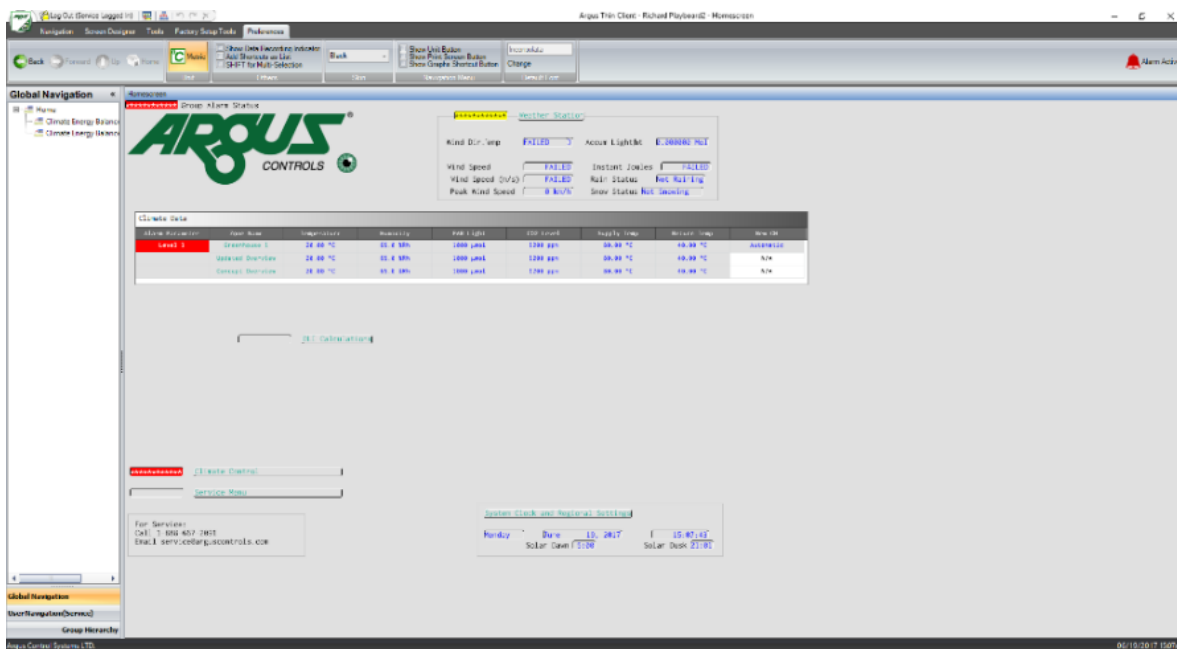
Log Out (Service Logged In)
Argus Thin Client - Richard Playboard2 - Homescreen
Navigation Screen Designer Tools Factory Setup Tools Preferences
Back Forward Up Home
Metric
Show Data Recording Indicator
Add Shortcuts as List
SHIFT for Multi-Selection
Back
Show Unit Button
Show Print Screen Button
Show Graphic Shortcut Button
Incomplete
Change
Unit Others Skin Navigation Menu Default User
Alarm Active
Global Navigation
Home
Climate Energy Balance
Climate Energy Balance
Homescreen
Group Alarm Status
ARGUS CONTROLS
Weather Station
Wind Dir.Temp FAILED Accum Light$t 0.000000 Mol
Wind Speed FAILED Instant Joules FAILED
Wind Speed (m/s) FAILED Rain Status Not Raining
Peak Wind Speed 0 km/h Snow Status Not Snowing
Climate Data
| Alarm Parameter | User Name | Temperature | Humidity | PAR Light | CO2 Level | Supply Temp | Return Temp | New CH |
|---|---|---|---|---|---|---|---|---|
| Level 1 | Greenhouse 1 | 20.00 °C | 55.0 %Rh | 1000 µmol | 1200 ppm | 80.00 °C | 40.00 °C | Automatic |
| | Updated Overview | 20.00 °C | 55.0 %Rh | 1000 µmol | 1200 ppm | 80.00 °C | 40.00 °C | N/A |
| | Concept Overview | 20.00 °C | 55.0 %Rh | 1000 µmol | 1200 ppm | 80.00 °C | 40.00 °C | N/A |
DLI Calculations
Climate Control
Service Menu
For Service:
Call 1 800 667-2005
Email service@arguscontrols.com
System Clock and Regional Settings
Monday June 13, 2017 15:07:43
Solar Dawn 5:00 Solar Dusk 21:01
Global Navigation
UserNavigation(Service)
Group Hierarchy
Argus Control Systems LTD.
06/13/2017 15:07